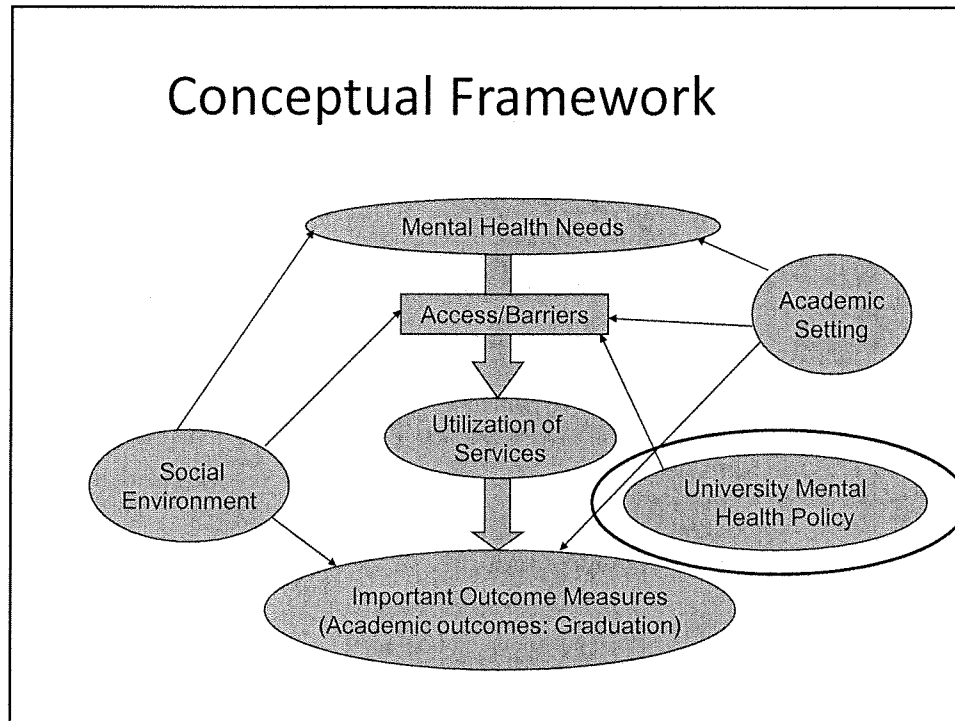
Conceptual Framework

Mental Health Needs

Access/Barriers

Academic Setting

Utilization of Services

Social Environment

University Mental Health Policy

Important Outcome Measures (Academic outcomes: Graduation)